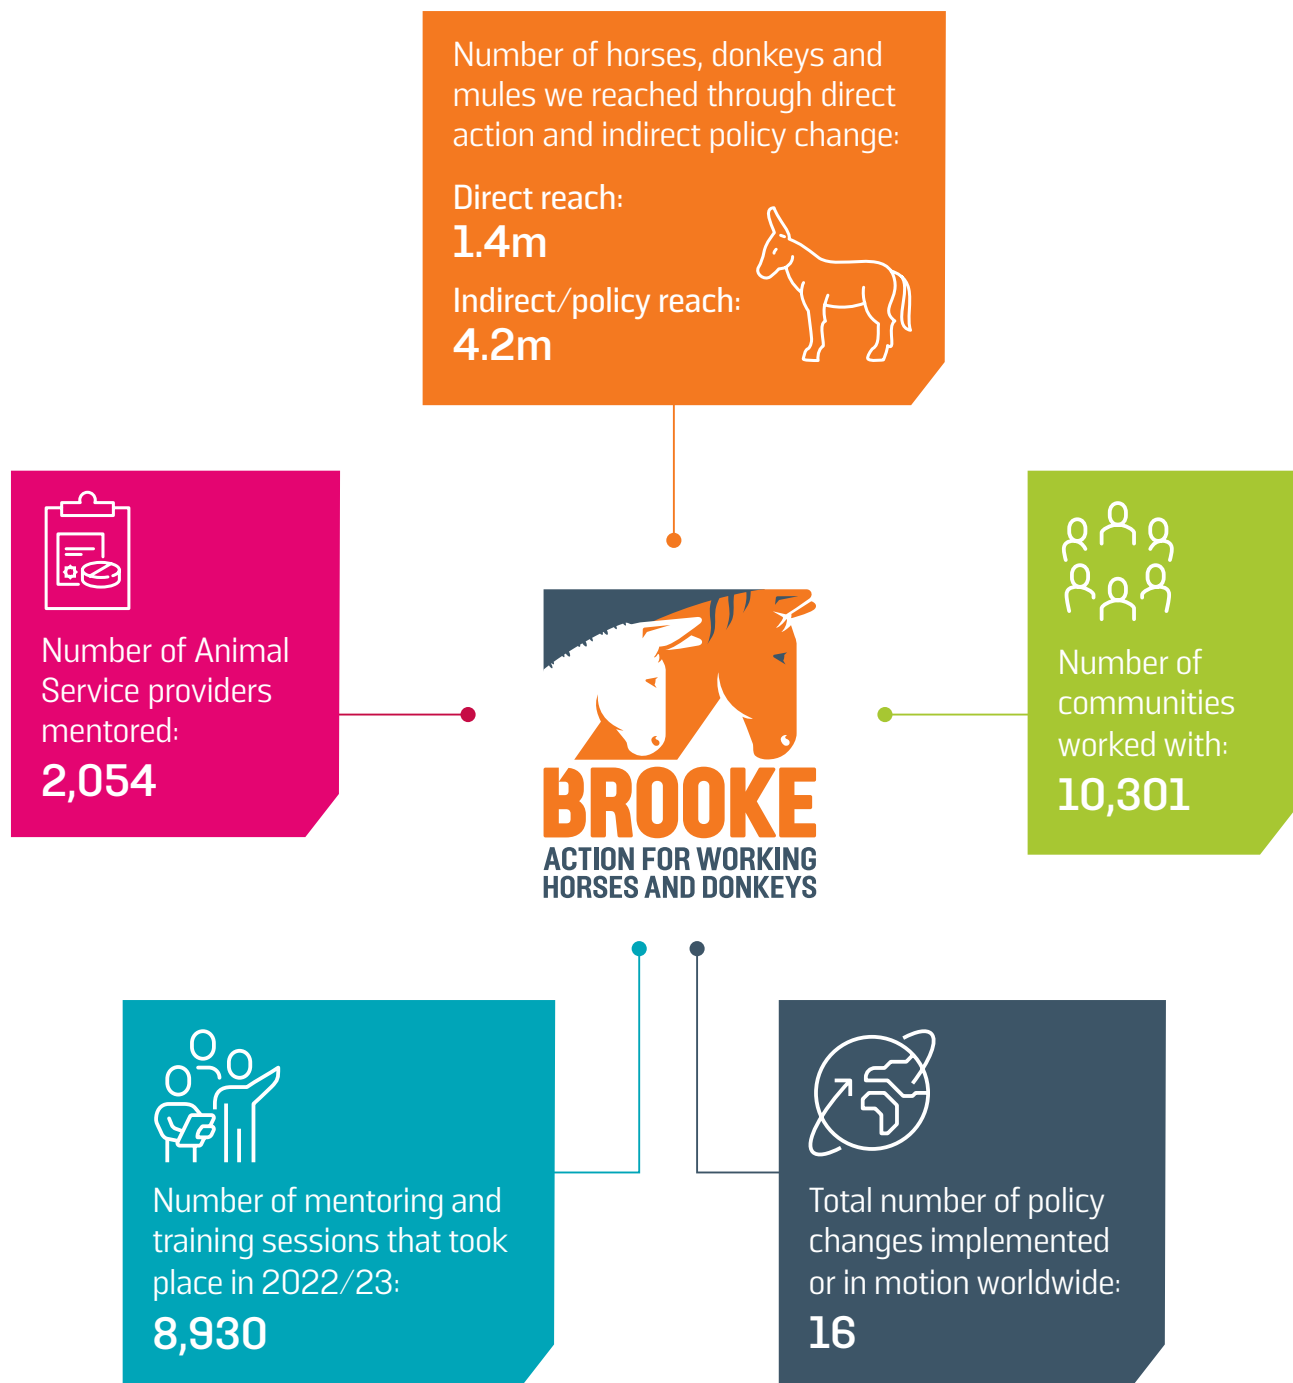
Number of horses, donkeys and mules we reached through direct action and indirect policy change:

Direct reach:
1.4m

Indirect/policy reach:
4.2m

Number of Animal Service providers mentored:
2,054

BROOKE
ACTION FOR WORKING HORSES AND DONKEYS

Number of communities worked with:
10,301

Number of mentoring and training sessions that took place in 2022/23:
8,930

Total number of policy changes implemented or in motion worldwide:
16